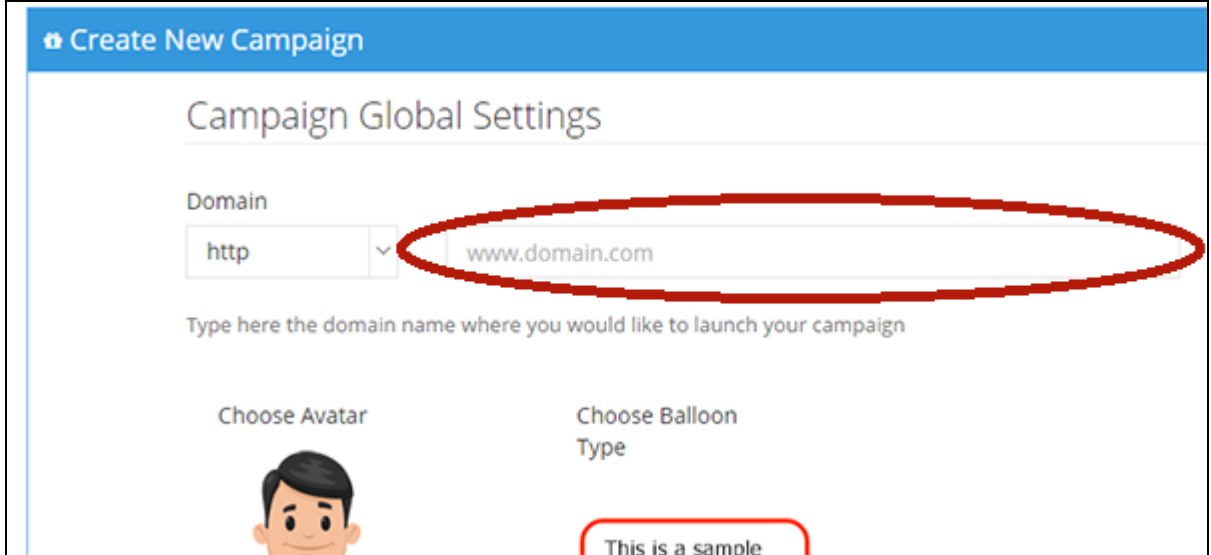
Create New Campaign

Campaign Global Settings

Domain

http

www.domain.com

Type here the domain name where you would like to launch your campaign

Choose Avatar

Choose Balloon Type

This is a sample